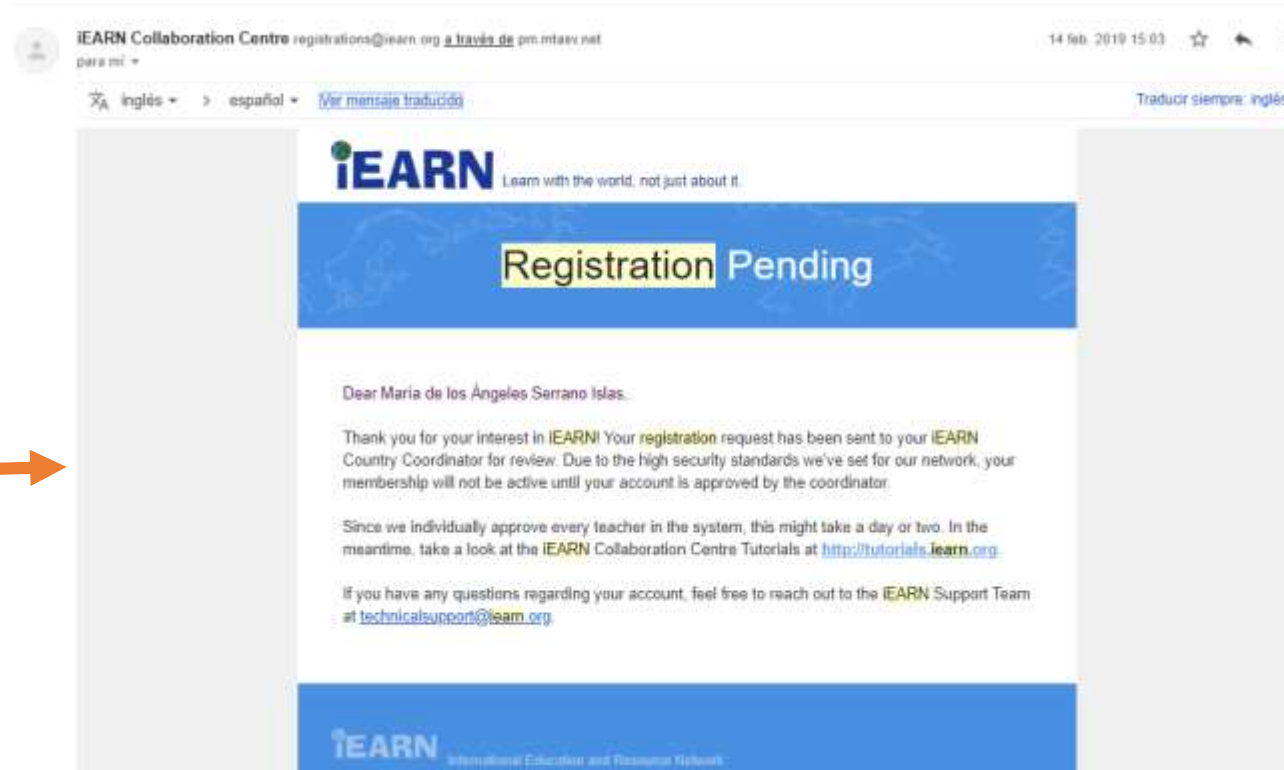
iEARN Collaboration Centre registrations@iearn.org a través de pm.mtasv.net
para mí

14 feb. 2019 15:03

inglés > español Ver mensaje traducido

Traducir siempre: inglés

iEARN Learn with the world, not just about it.

Registration Pending

Dear María de los Ángeles Serrano Islas,

Thank you for your interest in iEARN! Your registration request has been sent to your iEARN Country Coordinator for review. Due to the high security standards we've set for our network, your membership will not be active until your account is approved by the coordinator.

Since we individually approve every teacher in the system, this might take a day or two. In the meantime, take a look at the iEARN Collaboration Centre Tutorials at http://tutorials.iearn.org.

If you have any questions regarding your account, feel free to reach out to the iEARN Support Team at technicalsupport@iearn.org.

iEARN International Education and Resource Network